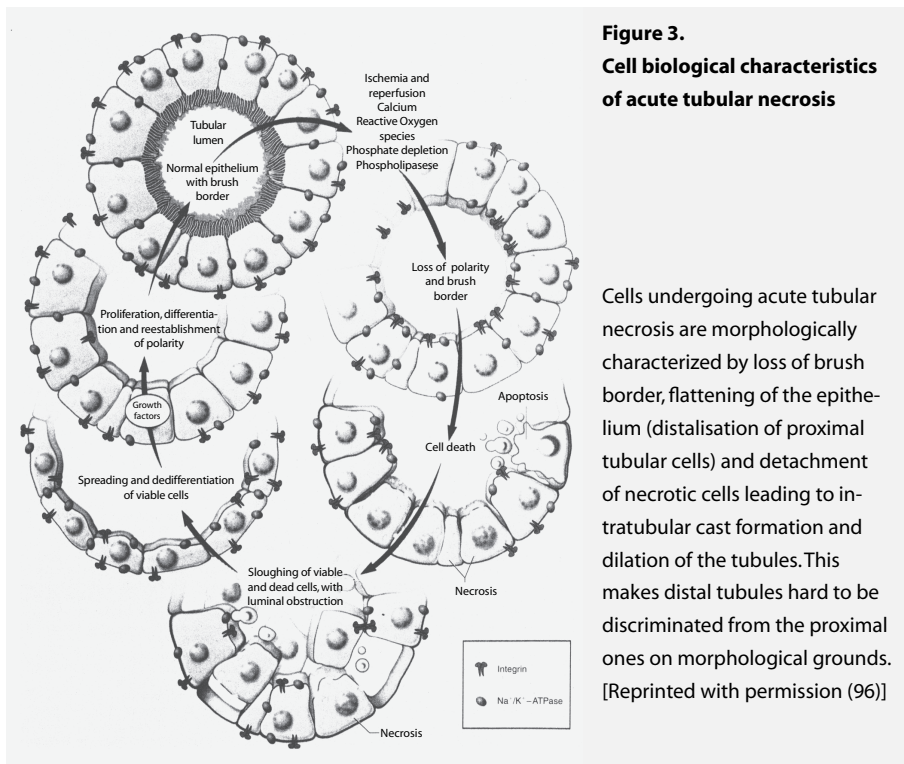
Tubular lumen

Normal epithelium with brush border

Ischemia and reperfusion
Calcium
Reactive Oxygen species
Phosphate depletion
Phospholipasese

Loss of polarity and brush border

Proliferation, differentiation and reestablishment of polarity

Growth factors

Apoptosis

Cell death

Spreading and dedifferentiation of viable cells

Sloughing of viable and dead cells, with luminal obstruction

Necrosis

Integrin

$Na^+/K^+$ – ATPase

Necrosis

**Figure 3.**
**Cell biological characteristics of acute tubular necrosis**

Cells undergoing acute tubular necrosis are morphologically characterized by loss of brush border, flattening of the epithelium (distalisation of proximal tubular cells) and detachment of necrotic cells leading to intratubular cast formation and dilation of the tubules. This makes distal tubules hard to be discriminated from the proximal ones on morphological grounds. [Reprinted with permission (96)]